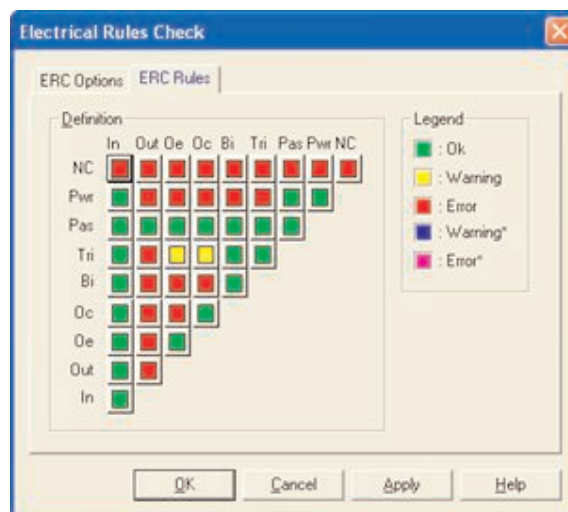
Electrical Rules Check

ERC Options | ERC Rules

Definition

| | In | Out | Oe | Oc | Bi | Tri | Pas | Pwr | NC |
|---|---|---|---|---|---|---|---|---|---|
| NC | | | | | | | | | |
| Pwr | | | | | | | | | |
| Pas | | | | | | | | | |
| Tri | | | | | | | | | |
| Bi | | | | | | | | | |
| Oc | | | | | | | | | |
| Oe | | | | | | | | | |
| Out | | | | | | | | | |
| In | | | | | | | | | |

Legend
: Ok
: Warning
: Error
: Warning*
: Error*

OK | Cancel | Apply | Help